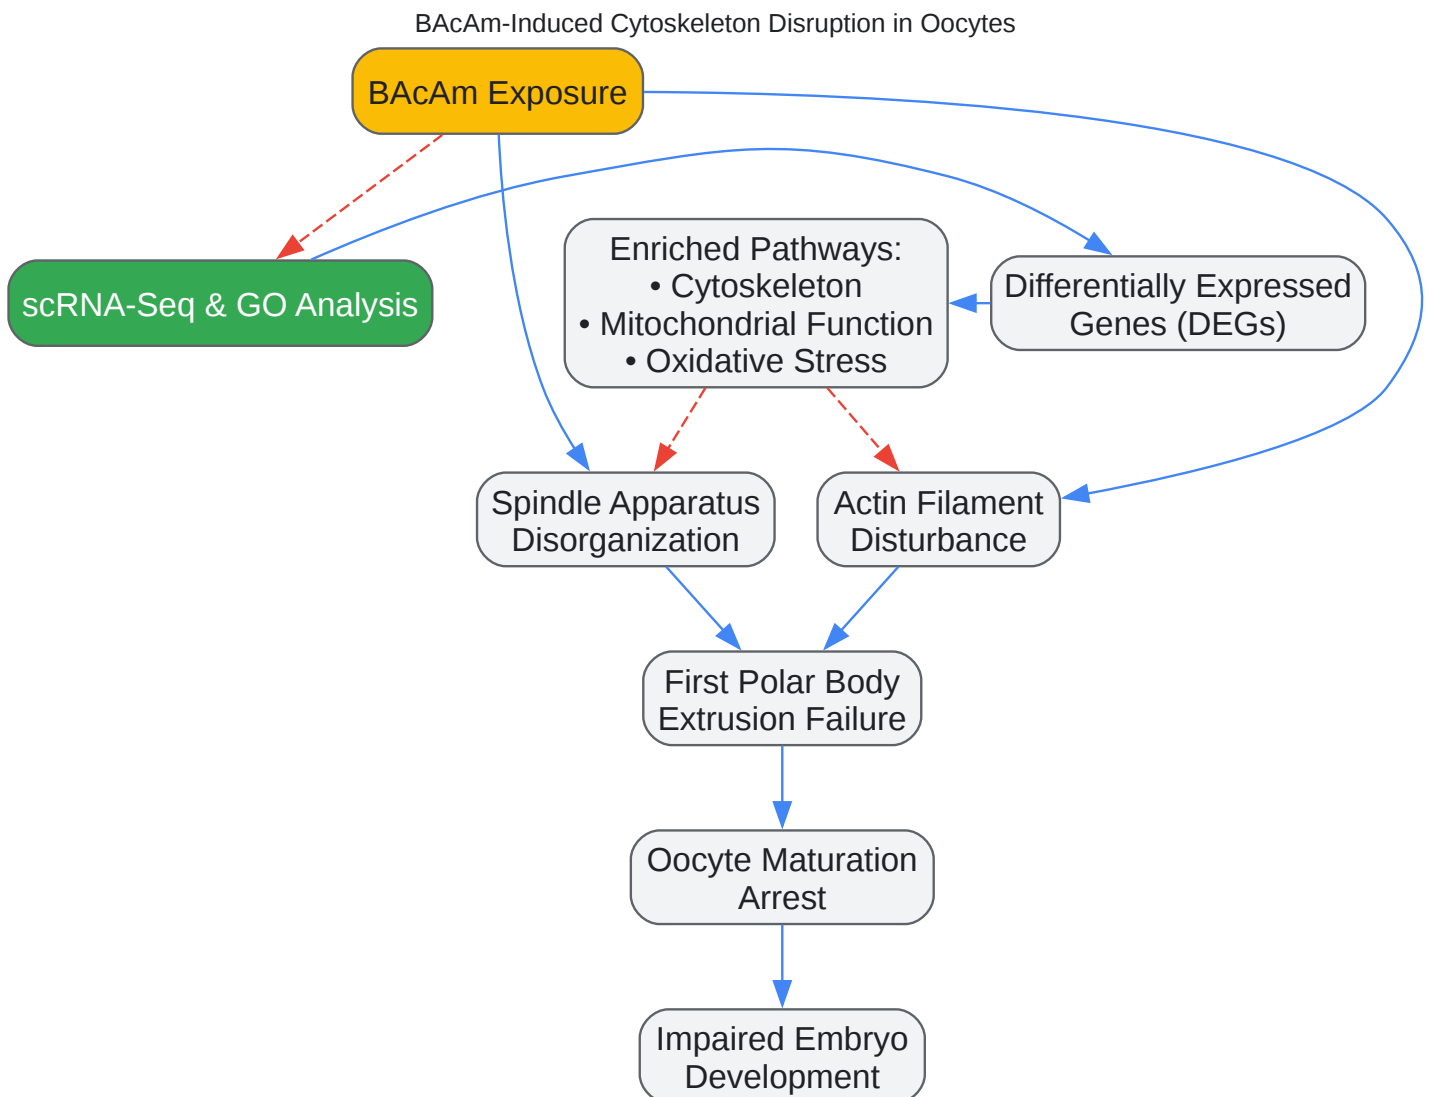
BAcAm-Induced Cytoskeleton Disruption in Oocytes

BAcAm Exposure

scRNA-Seq & GO Analysis

Enriched Pathways:
• Cytoskeleton
• Mitochondrial Function
• Oxidative Stress

Differentially Expressed Genes (DEGs)

Spindle Apparatus Disorganization

Actin Filament Disturbance

First Polar Body Extrusion Failure

Oocyte Maturation Arrest

Impaired Embryo Development